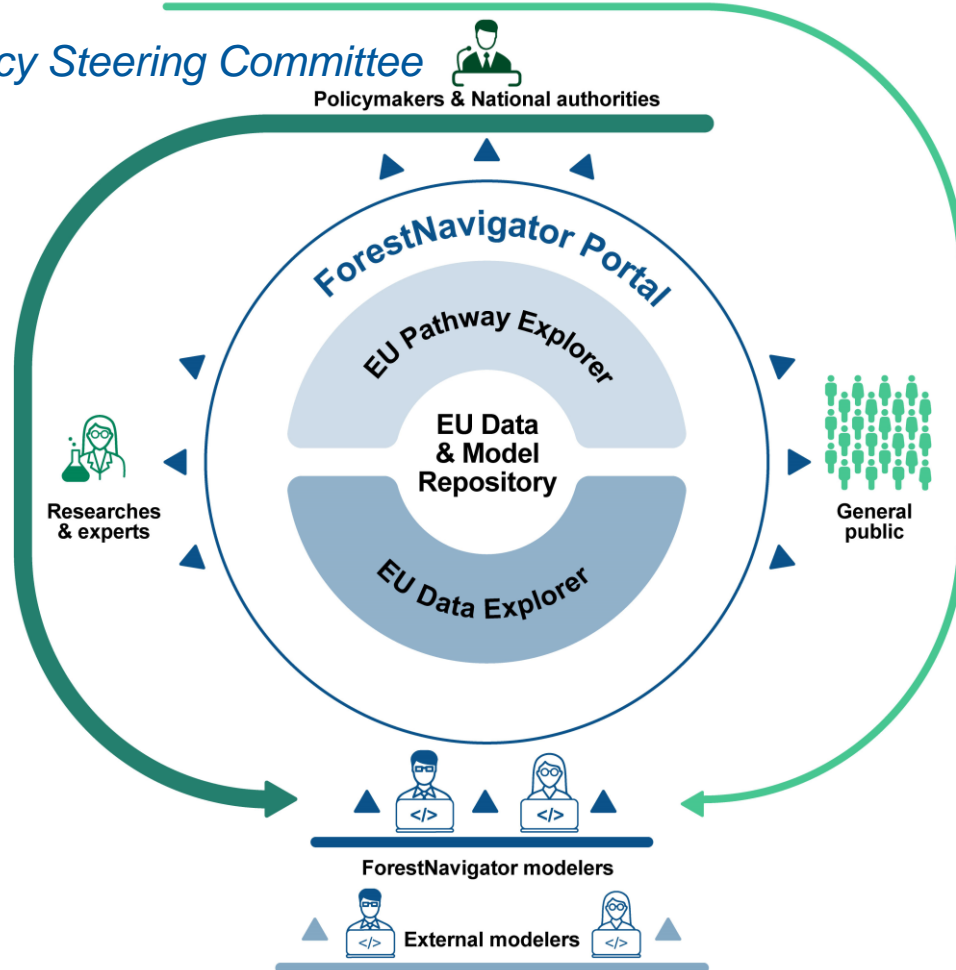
cy Steering Committee

Policymakers & National authorities

ForestNavigator Portal

EU Pathway Explorer

EU Data & Model Repository

EU Data Explorer

Researches & experts

General public

</>

</>

ForestNavigator modelers

</>

External modelers

</>